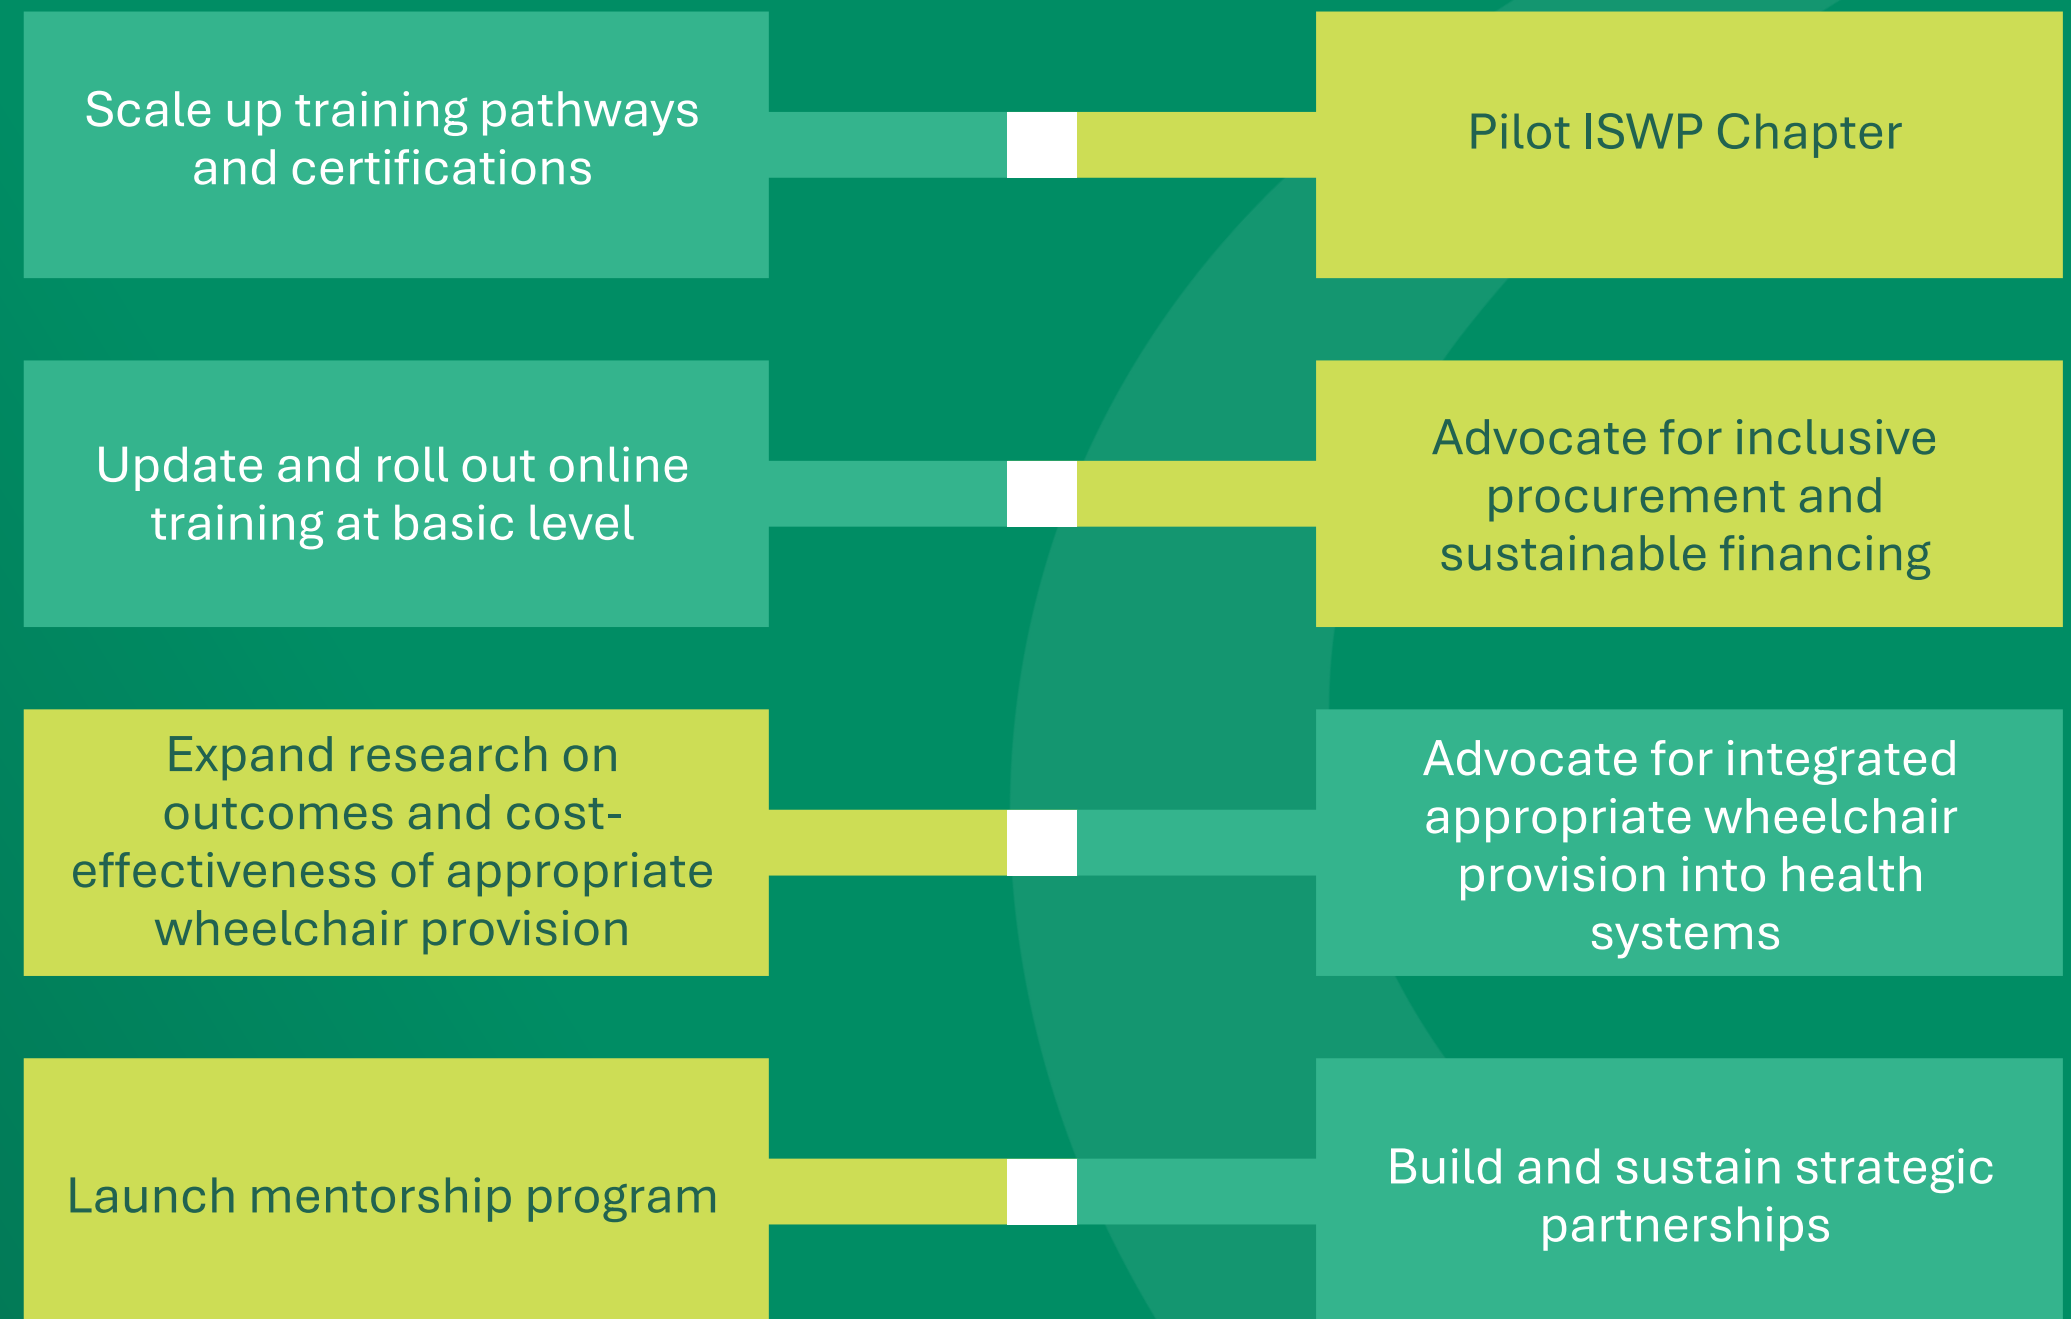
Scale up training pathways and certifications

Pilot ISWP Chapter

Update and roll out online training at basic level

Advocate for inclusive procurement and sustainable financing

Expand research on outcomes and cost-effectiveness of appropriate wheelchair provision

Advocate for integrated appropriate wheelchair provision into health systems

Launch mentorship program

Build and sustain strategic partnerships